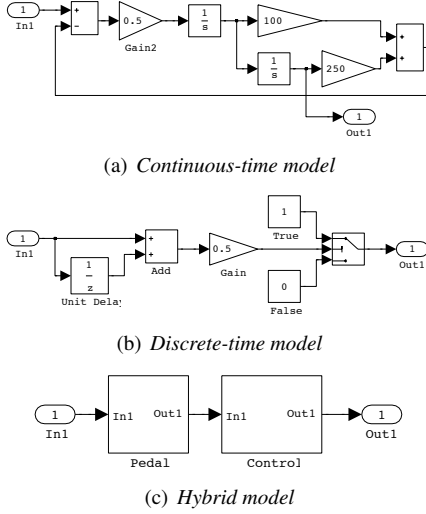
1
In1
+
-
0.5
Gain2
$\frac{1}{s}$
100
$\frac{1}{s}$
250
+
+
1
Out1

(a) *Continuous-time model*

1
In1
$\frac{1}{z}$
Unit Delay
+
+
Add
0.5
Gain
1
True
0
False
1
Out1

(b) *Discrete-time model*

1
In1
In1
Out1
Pedal
In1
Out1
Control
1
Out1

(c) *Hybrid model*